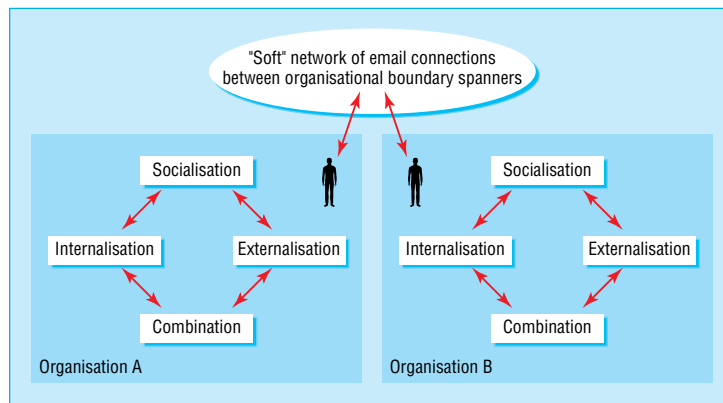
"Soft" network of email connections between organisational boundary spanners

Socialisation

Internalisation

Externalisation

Combination

Organisation A

Socialisation

Internalisation

Externalisation

Combination

Organisation B